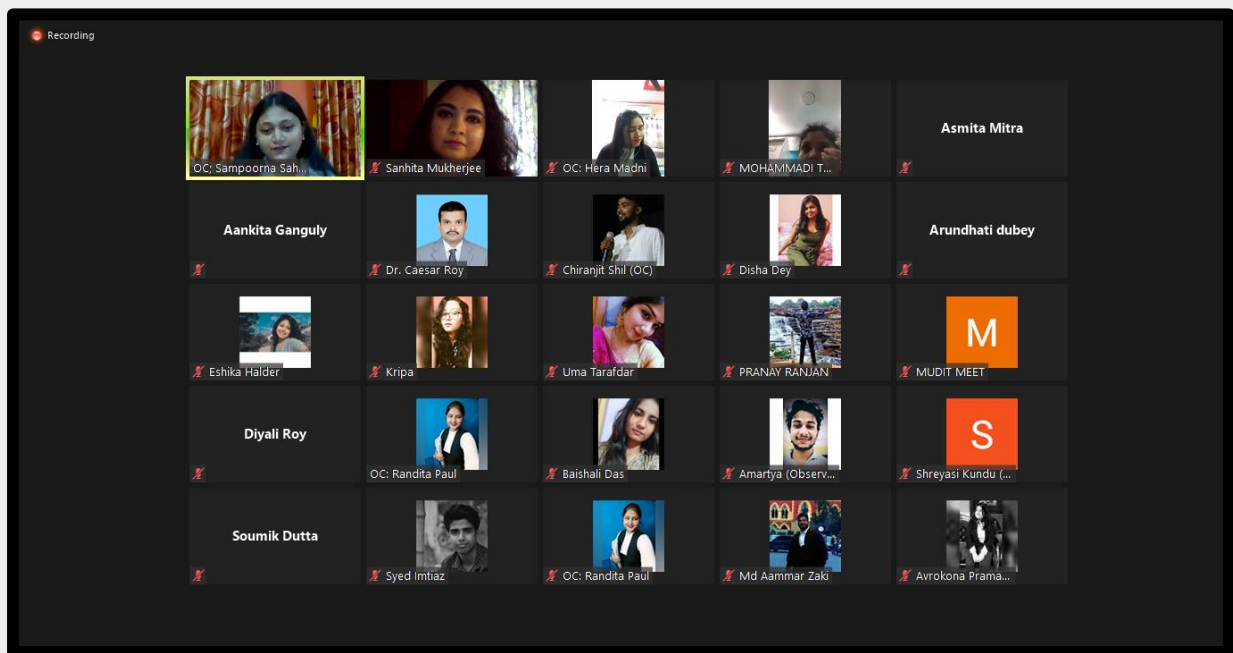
Recording

OC: Sampoorna Sah...
Sanhita Mukherjee
OC: Hera Madni
MOHAMMADI T...
Asmita Mitra

Aankita Ganguly
Dr. Caesar Roy
Chiranjit Shil (OC)
Disha Dey
Arundhati dubey

Eshika Halder
Kripa
Uma Tarafdar
PRANAY RANJAN
M
MUDIT MEET

Diyali Roy
OC: Randita Paul
Baishali Das
Amartya (Observ...
S
Shreyasi Kundu (...

Soumik Dutta
Syed Imtiaz
OC: Randita Paul
Md Aammar Zaki
Avrokona Prama...